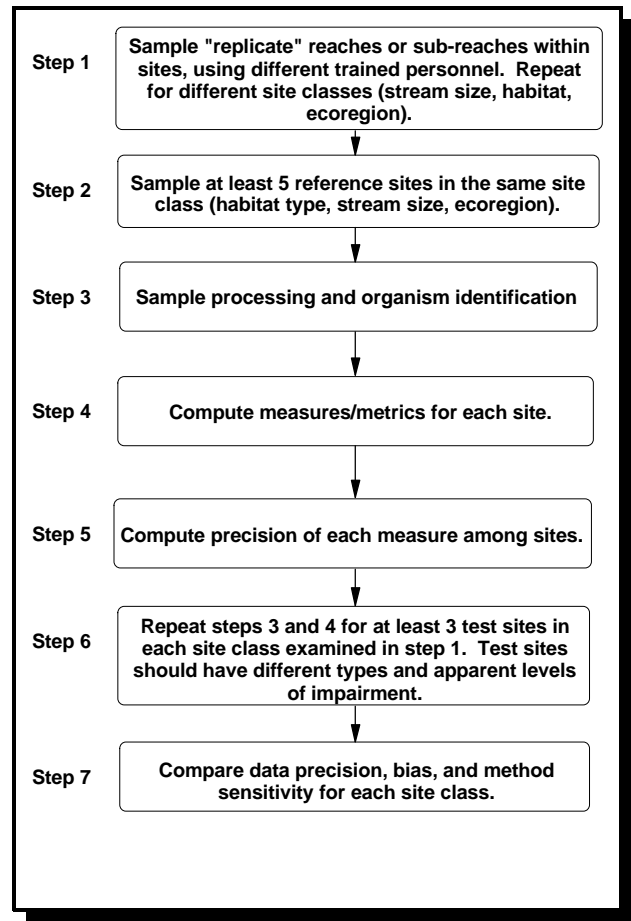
Step 1
Sample "replicate" reaches or sub-reaches within sites, using different trained personnel. Repeat for different site classes (stream size, habitat, ecoregion).

Step 2
Sample at least 5 reference sites in the same site class (habitat type, stream size, ecoregion).

Step 3
Sample processing and organism identification

Step 4
Compute measures/metrics for each site.

Step 5
Compute precision of each measure among sites.

Step 6
Repeat steps 3 and 4 for at least 3 test sites in each site class examined in step 1. Test sites should have different types and apparent levels of impairment.

Step 7
Compare data precision, bias, and method sensitivity for each site class.